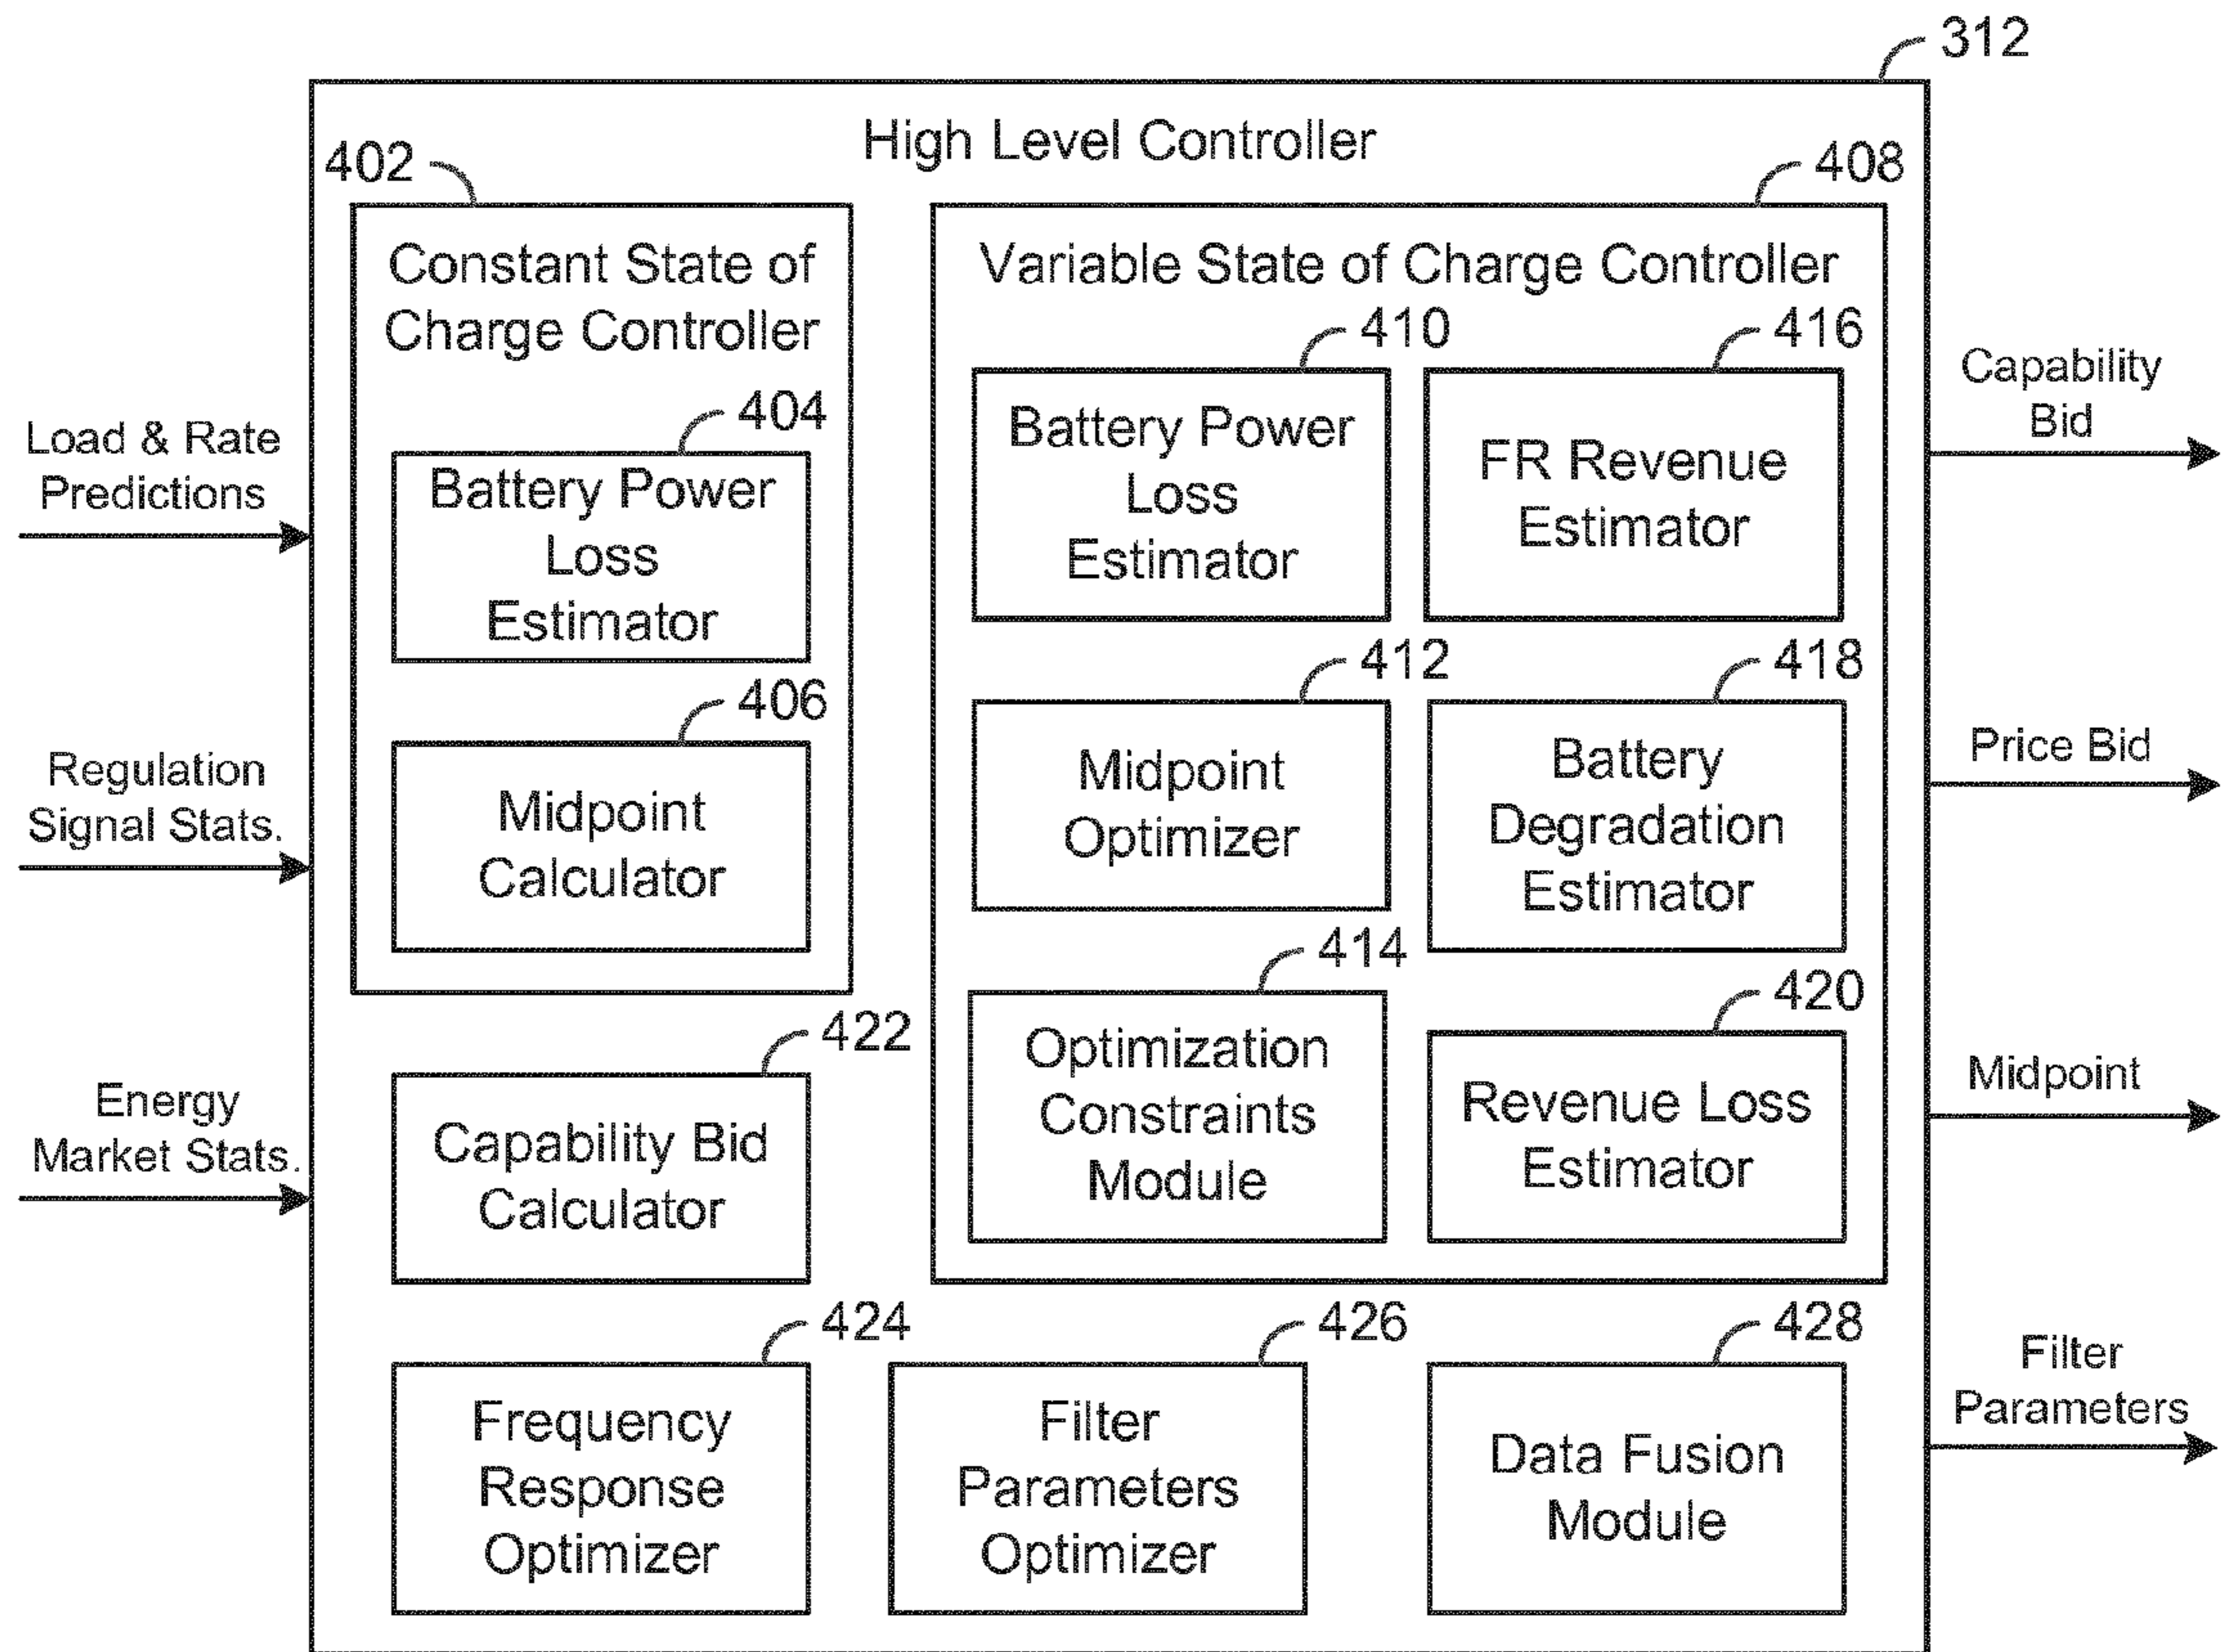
312

High Level Controller

402

Constant State of Charge Controller

404

Battery Power Loss Estimator

406

Midpoint Calculator

408

Variable State of Charge Controller

410

Battery Power Loss Estimator

416

FR Revenue Estimator

412

Midpoint Optimizer

418

Battery Degradation Estimator

414

Optimization Constraints Module

420

Revenue Loss Estimator

422

Capability Bid Calculator

424

Frequency Response Optimizer

426

Filter Parameters Optimizer

428

Data Fusion Module

Load & Rate Predictions

Regulation Signal Stats.

Energy Market Stats.

Capability Bid

Price Bid

Midpoint

Filter Parameters